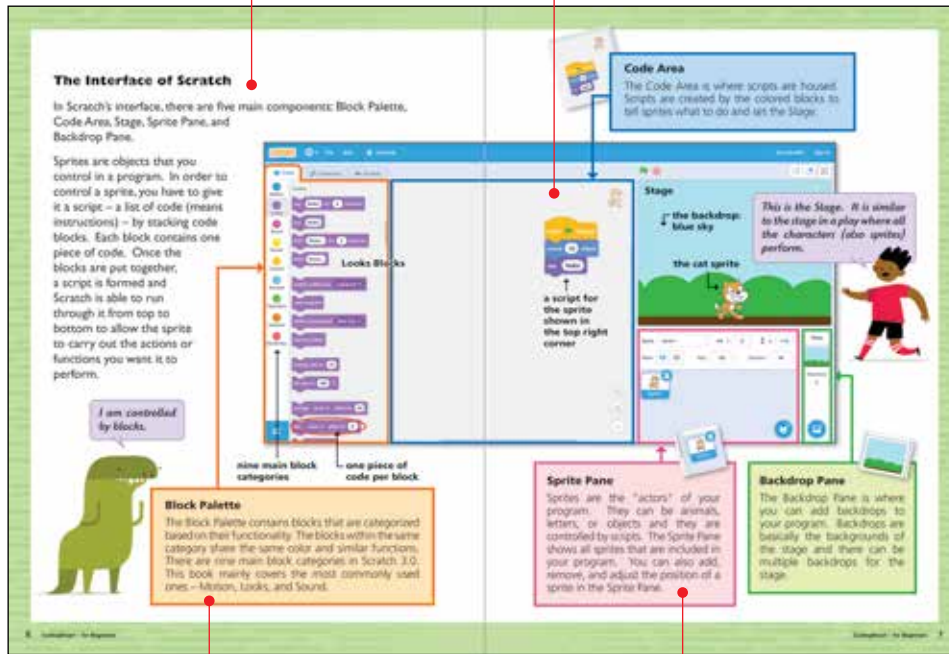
The Interface of Scratch

In Scratch's interface, there are five main components: Block Palette, Code Area, Stage, Sprite Pane, and Backdrop Pane.

Sprites are objects that you control in a program. In order to control a sprite, you have to give it a script – a list of code (means instructions) – by stacking code blocks. Each block contains one piece of code. Once the blocks are put together, a script is formed and Scratch is able to run through it from top to bottom to allow the sprite to carry out the actions or functions you want it to perform.

I am controlled by blocks.

Looks Blocks

nine main block categories

one piece of code per block

Block Palette
The Block Palette contains blocks that are categorized based on their functionality. The blocks within the same category share the same color and similar functions. There are nine main block categories in Scratch 3.0. This book mainly covers the most commonly used ones – Motion, Looks, and Sound.

Code Area
The Code Area is where scripts are housed. Scripts are created by the colored blocks to tell sprites what to do and set the Stage.

a script for the sprite shown in the top right corner

Stage

the backdrop: blue sky

the cat sprite

This is the Stage. It is similar to the stage in a play where all the characters (also sprites) perform.

Sprite Pane
Sprites are the "actors" of your program. They can be animals, letters, or objects and they are controlled by scripts. The Sprite Pane shows all sprites that are included in your program. You can also add, remove, and adjust the position of a sprite in the Sprite Pane.

Backdrop Pane
The Backdrop Pane is where you can add backdrops to your program. Backdrops are basically the backgrounds of the stage and there can be multiple backdrops for the stage.

6 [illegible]

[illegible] 7